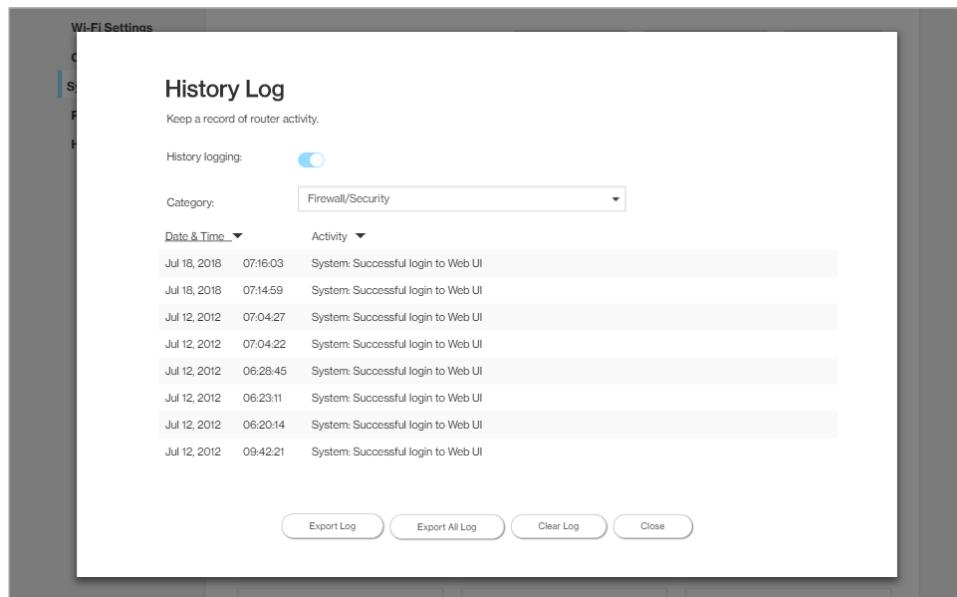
Wi-Fi Settings

History Log

Keep a record of router activity.

History logging:

Category: Firewall/Security

| Date & Time |  | Activity |
|---|---|---|
| Jul 18, 2018 | 07:16:03 | System: Successful login to Web UI |
| Jul 18, 2018 | 07:14:59 | System: Successful login to Web UI |
| Jul 12, 2012 | 07:04:27 | System: Successful login to Web UI |
| Jul 12, 2012 | 07:04:22 | System: Successful login to Web UI |
| Jul 12, 2012 | 06:28:45 | System: Successful login to Web UI |
| Jul 12, 2012 | 06:23:11 | System: Successful login to Web UI |
| Jul 12, 2012 | 06:20:14 | System: Successful login to Web UI |
| Jul 12, 2012 | 09:42:21 | System: Successful login to Web UI |

Export Log Export All Log Clear Log Close